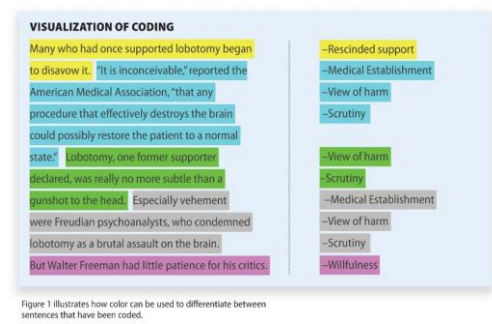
VISUALIZATION OF CODING

Many who had once supported lobotomy began to disavow it. "It is inconceivable," reported the American Medical Association, "that any procedure that effectively destroys the brain could possibly restore the patient to a normal state." Lobotomy, one former supporter declared, was really no more subtle than a gunshot to the head. Especially vehement were Freudian psychoanalysts, who condemned lobotomy as a brutal assault on the brain. But Walter Freeman had little patience for his critics.

–Rescinded support
–Medical Establishment
–View of harm
–Scrutiny
–View of harm
–Scrutiny
–Medical Establishment
–View of harm
–Scrutiny
–Willfulness

Figure 1 illustrates how color can be used to differentiate between sentences that have been coded.